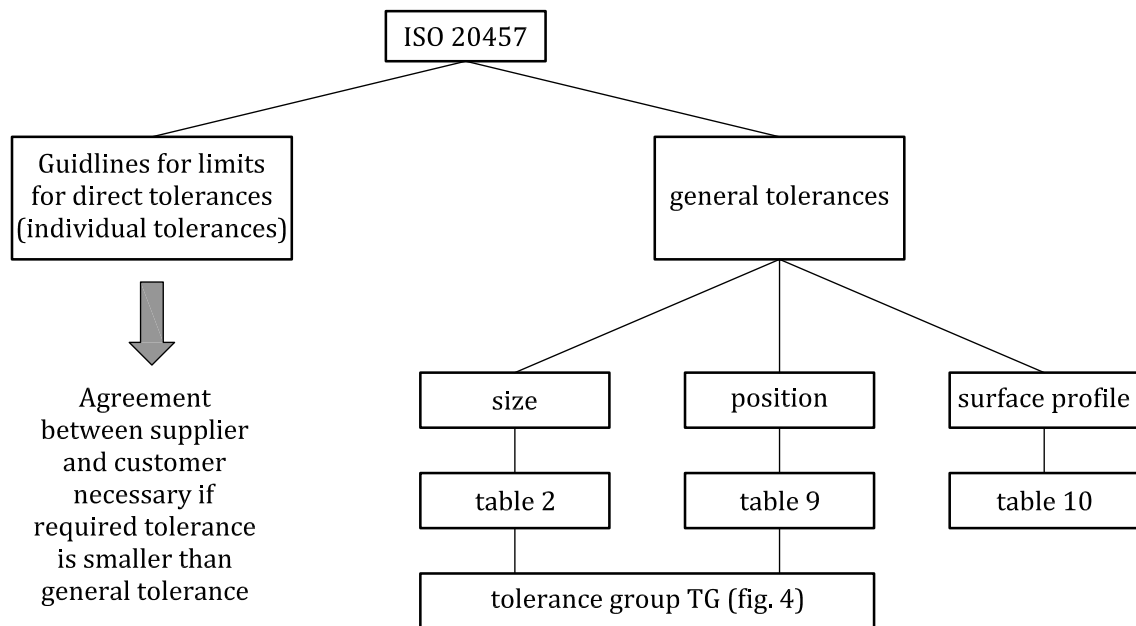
ISO 20457

Guidlines for limits for direct tolerances (individual tolerances)

Agreement between supplier and customer necessary if required tolerance is smaller than general tolerance

general tolerances

size

position

surface profile

table 2

table 9

table 10

tolerance group TG (fig. 4)